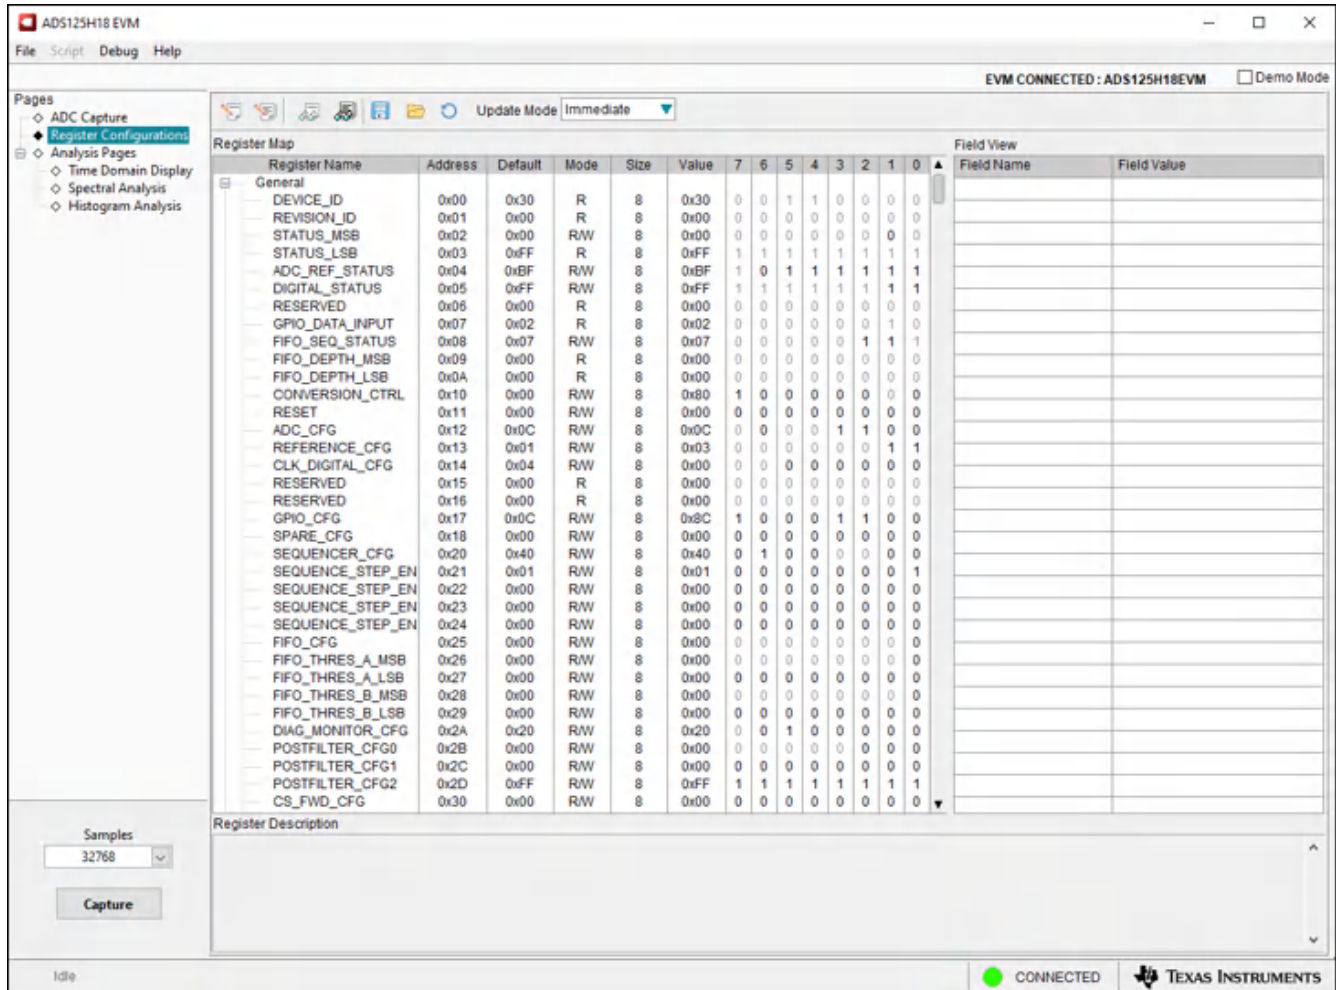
ADS125H18 EVM

File Script Debug Help

EVM CONNECTED : ADS125H18EVM Demo Mode

Pages
ADC Capture
Register Configurations
Analysis Pages
Time Domain Display
Spectral Analysis
Histogram Analysis

Update Mode Immediate

Register Map

| Register Name | Address | Default | Mode | Size | Value | 7 | 6 | 5 | 4 | 3 | 2 | 1 | 0 |
|---|---|---|---|---|---|---|---|---|---|---|---|---|---|
| General | | | | | | | | | | | | | |
| DEVICE_ID | 0x00 | 0x30 | R | 8 | 0x30 | 0 | 0 | 1 | 1 | 0 | 0 | 0 | 0 |
| REVISION_ID | 0x01 | 0x00 | R | 8 | 0x00 | 0 | 0 | 0 | 0 | 0 | 0 | 0 | 0 |
| STATUS_MSB | 0x02 | 0x00 | R/W | 8 | 0x00 | 0 | 0 | 0 | 0 | 0 | 0 | 0 | 0 |
| STATUS_LSB | 0x03 | 0xFF | R | 8 | 0xFF | 1 | 1 | 1 | 1 | 1 | 1 | 1 | 1 |
| ADC_REF_STATUS | 0x04 | 0xBF | R/W | 8 | 0xBF | 1 | 0 | 1 | 1 | 1 | 1 | 1 | 1 |
| DIGITAL_STATUS | 0x05 | 0xFF | R/W | 8 | 0xFF | 1 | 1 | 1 | 1 | 1 | 1 | 1 | 1 |
| RESERVED | 0x06 | 0x00 | R | 8 | 0x00 | 0 | 0 | 0 | 0 | 0 | 0 | 0 | 0 |
| GPIO_DATA_INPUT | 0x07 | 0x02 | R | 8 | 0x02 | 0 | 0 | 0 | 0 | 0 | 0 | 1 | 0 |
| FIFO_SEQ_STATUS | 0x08 | 0x07 | R/W | 8 | 0x07 | 0 | 0 | 0 | 0 | 0 | 1 | 1 | 1 |
| FIFO_DEPTH_MSB | 0x09 | 0x00 | R | 8 | 0x00 | 0 | 0 | 0 | 0 | 0 | 0 | 0 | 0 |
| FIFO_DEPTH_LSB | 0x0A | 0x00 | R | 8 | 0x00 | 0 | 0 | 0 | 0 | 0 | 0 | 0 | 0 |
| CONVERSION_CTRL | 0x10 | 0x00 | R/W | 8 | 0x80 | 1 | 0 | 0 | 0 | 0 | 0 | 0 | 0 |
| RESET | 0x11 | 0x00 | R/W | 8 | 0x00 | 0 | 0 | 0 | 0 | 0 | 0 | 0 | 0 |
| ADC_CFG | 0x12 | 0x0C | R/W | 8 | 0x0C | 0 | 0 | 0 | 0 | 1 | 1 | 0 | 0 |
| REFERENCE_CFG | 0x13 | 0x01 | R/W | 8 | 0x03 | 0 | 0 | 0 | 0 | 0 | 0 | 1 | 1 |
| CLK_DIGITAL_CFG | 0x14 | 0x04 | R/W | 8 | 0x00 | 0 | 0 | 0 | 0 | 0 | 0 | 0 | 0 |
| RESERVED | 0x15 | 0x00 | R | 8 | 0x00 | 0 | 0 | 0 | 0 | 0 | 0 | 0 | 0 |
| RESERVED | 0x16 | 0x00 | R | 8 | 0x00 | 0 | 0 | 0 | 0 | 0 | 0 | 0 | 0 |
| GPIO_CFG | 0x17 | 0x0C | R/W | 8 | 0x8C | 1 | 0 | 0 | 0 | 1 | 1 | 0 | 0 |
| SPARE_CFG | 0x18 | 0x00 | R/W | 8 | 0x00 | 0 | 0 | 0 | 0 | 0 | 0 | 0 | 0 |
| SEQUENCER_CFG | 0x20 | 0x40 | R/W | 8 | 0x40 | 0 | 1 | 0 | 0 | 0 | 0 | 0 | 0 |
| SEQUENCE_STEP_EN | 0x21 | 0x01 | R/W | 8 | 0x01 | 0 | 0 | 0 | 0 | 0 | 0 | 0 | 1 |
| SEQUENCE_STEP_EN | 0x22 | 0x00 | R/W | 8 | 0x00 | 0 | 0 | 0 | 0 | 0 | 0 | 0 | 0 |
| SEQUENCE_STEP_EN | 0x23 | 0x00 | R/W | 8 | 0x00 | 0 | 0 | 0 | 0 | 0 | 0 | 0 | 0 |
| SEQUENCE_STEP_EN | 0x24 | 0x00 | R/W | 8 | 0x00 | 0 | 0 | 0 | 0 | 0 | 0 | 0 | 0 |
| FIFO_CFG | 0x25 | 0x00 | R/W | 8 | 0x00 | 0 | 0 | 0 | 0 | 0 | 0 | 0 | 0 |
| FIFO_THRES_A_MSB | 0x26 | 0x00 | R/W | 8 | 0x00 | 0 | 0 | 0 | 0 | 0 | 0 | 0 | 0 |
| FIFO_THRES_A_LSB | 0x27 | 0x00 | R/W | 8 | 0x00 | 0 | 0 | 0 | 0 | 0 | 0 | 0 | 0 |
| FIFO_THRES_B_MSB | 0x28 | 0x00 | R/W | 8 | 0x00 | 0 | 0 | 0 | 0 | 0 | 0 | 0 | 0 |
| FIFO_THRES_B_LSB | 0x29 | 0x00 | R/W | 8 | 0x00 | 0 | 0 | 0 | 0 | 0 | 0 | 0 | 0 |
| DIAG_MONITOR_CFG | 0x2A | 0x20 | R/W | 8 | 0x20 | 0 | 0 | 1 | 0 | 0 | 0 | 0 | 0 |
| POSTFILTER_CFG0 | 0x2B | 0x00 | R/W | 8 | 0x00 | 0 | 0 | 0 | 0 | 0 | 0 | 0 | 0 |
| POSTFILTER_CFG1 | 0x2C | 0x00 | R/W | 8 | 0x00 | 0 | 0 | 0 | 0 | 0 | 0 | 0 | 0 |
| POSTFILTER_CFG2 | 0x2D | 0xFF | R/W | 8 | 0xFF | 1 | 1 | 1 | 1 | 1 | 1 | 1 | 1 |
| CS_FWD_CFG | 0x30 | 0x00 | R/W | 8 | 0x00 | 0 | 0 | 0 | 0 | 0 | 0 | 0 | 0 |

Field View
| Field Name | Field Value |
|---|---|

Register Description

Samples
32768
Capture

Idle

CONNECTED
TEXAS INSTRUMENTS